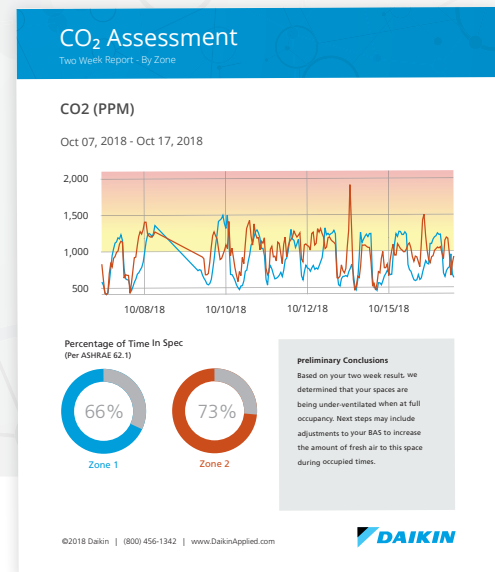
$CO_2$ Assessment
Two Week Report - By Zone

CO2 (PPM)

Oct 07, 2018 - Oct 17, 2018

2,000
1,500
1,000
500
10/08/18
10/10/18
10/12/18
10/15/18

Percentage of Time In Spec
(Per ASHRAE 62.1)

66%
Zone 1

73%
Zone 2

Preliminary Conclusions
Based on your two week result, we determined that your spaces are being under-ventilated when at full occupancy. Next steps may include adjustments to your BAS to increase the amount of fresh air to this space during occupied times.

©2018 Daikin | (800) 456-1342 | www.DaikinApplied.com

DAIKIN